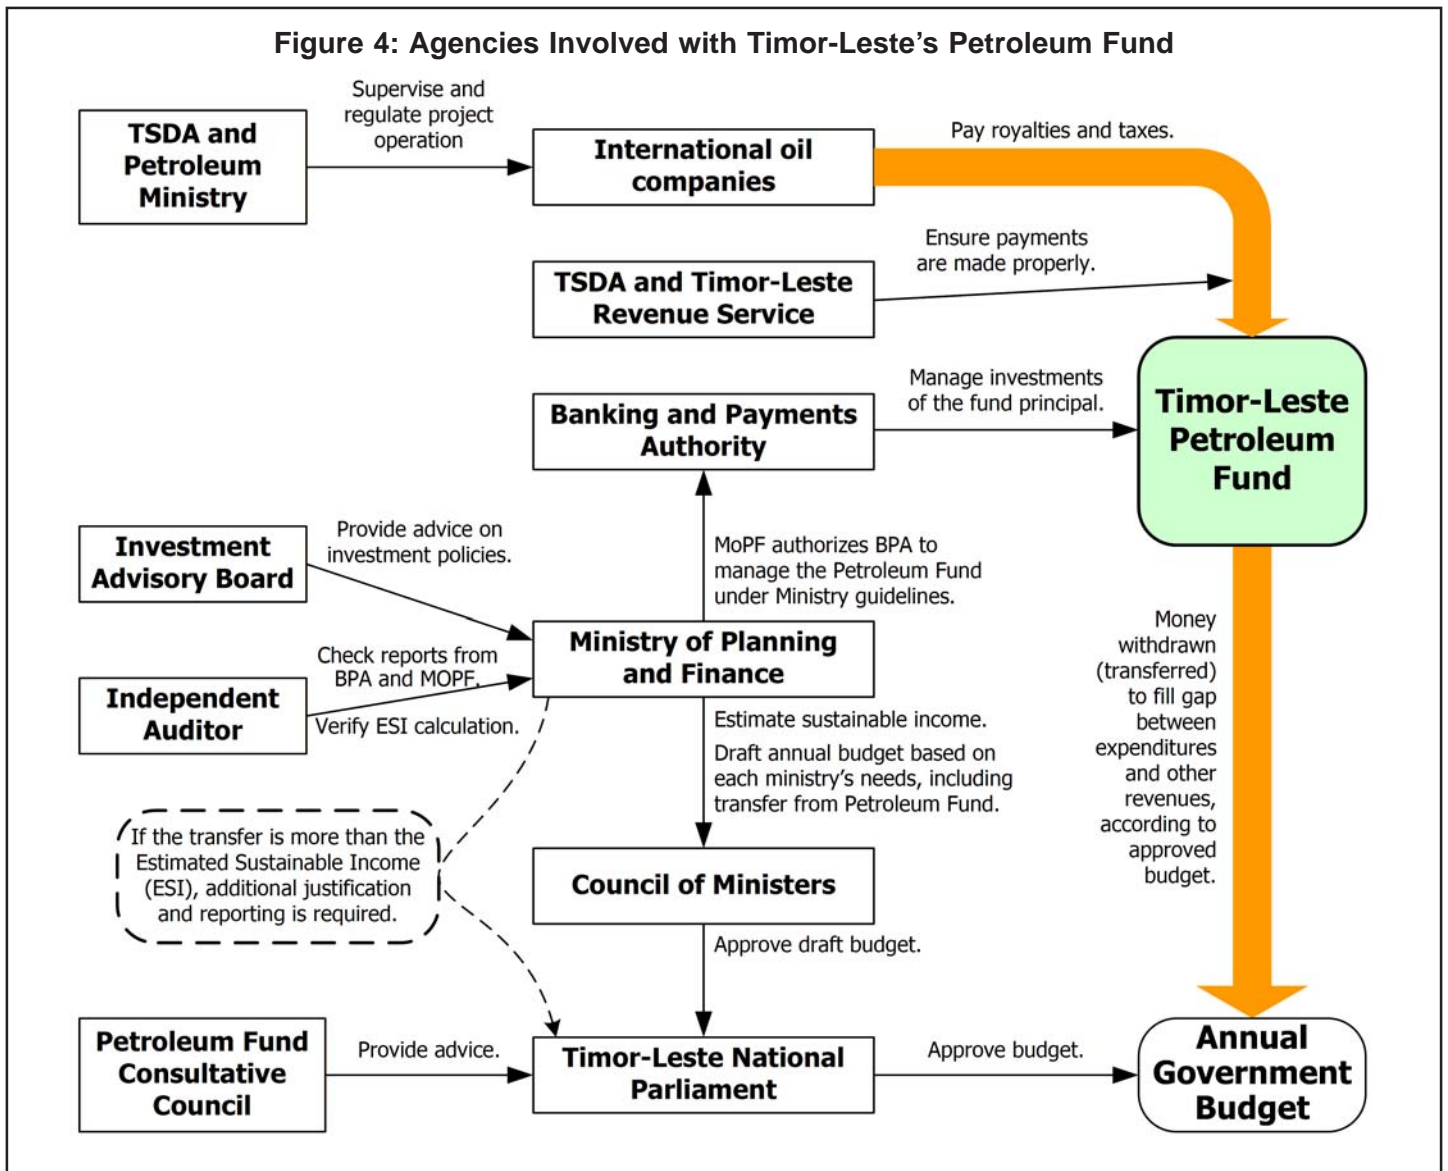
Figure 4: Agencies Involved with Timor-Leste's Petroleum Fund

TSDA and Petroleum Ministry

Supervise and regulate project operation

International oil companies

Pay royalties and taxes.

TSDA and Timor-Leste Revenue Service

Ensure payments are made properly.

Timor-Leste Petroleum Fund

Banking and Payments Authority

Manage investments of the fund principal.

Investment Advisory Board

Provide advice on investment policies.

MoPF authorizes BPA to manage the Petroleum Fund under Ministry guidelines.

Ministry of Planning and Finance

Independent Auditor

Check reports from BPA and MOPF.

Verify ESI calculation.

Estimate sustainable income.

Draft annual budget based on each ministry's needs, including transfer from Petroleum Fund.

Money withdrawn (transferred) to fill gap between expenditures and other revenues, according to approved budget.

If the transfer is more than the Estimated Sustainable Income (ESI), additional justification and reporting is required.

Council of Ministers

Approve draft budget.

Petroleum Fund Consultative Council

Provide advice.

Timor-Leste National Parliament

Approve budget.

Annual Government Budget